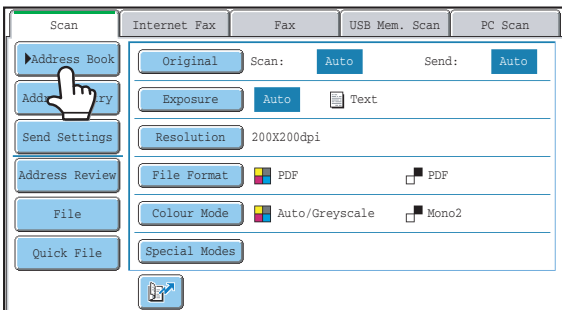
Scan
Internet Fax
Fax
USB Mem. Scan
PC Scan

Address Book
Add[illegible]ry
Send Settings
Address Review
File
Quick File

Original
Scan:
Auto
Send:
Auto

Exposure
Auto
Text

Resolution
200X200dpi

File Format
PDF
PDF

Colour Mode
Auto/Greyscale
Mono2

Special Modes